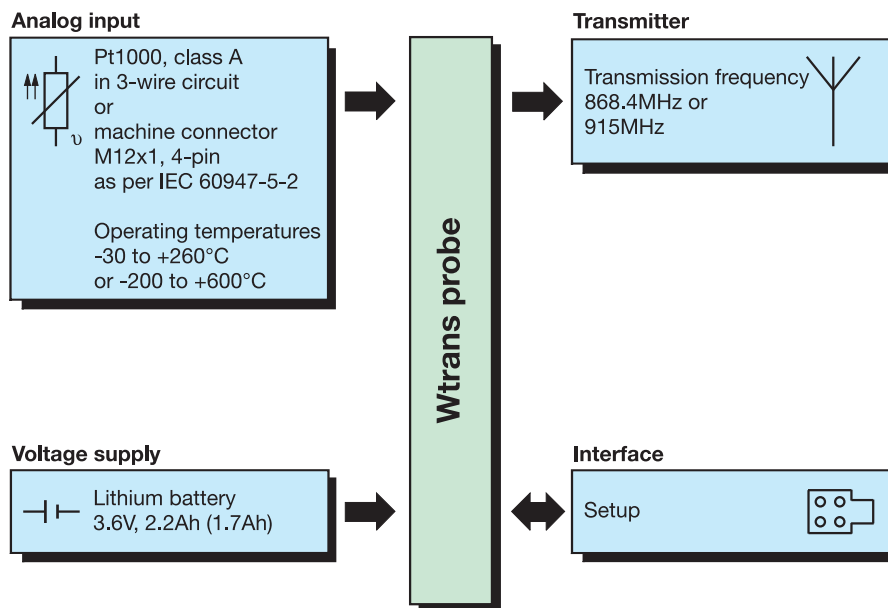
Analog input

Pt1000, class A
in 3-wire circuit
or
machine connector
M12x1, 4-pin
as per IEC 60947-5-2

Operating temperatures
-30 to +260°C
or -200 to +600°C

$\upsilon$

Wtrans probe

Transmitter

Transmission frequency
868.4MHz or
915MHz

Voltage supply

Lithium battery
3.6V, 2.2Ah (1.7Ah)

Interface

Setup